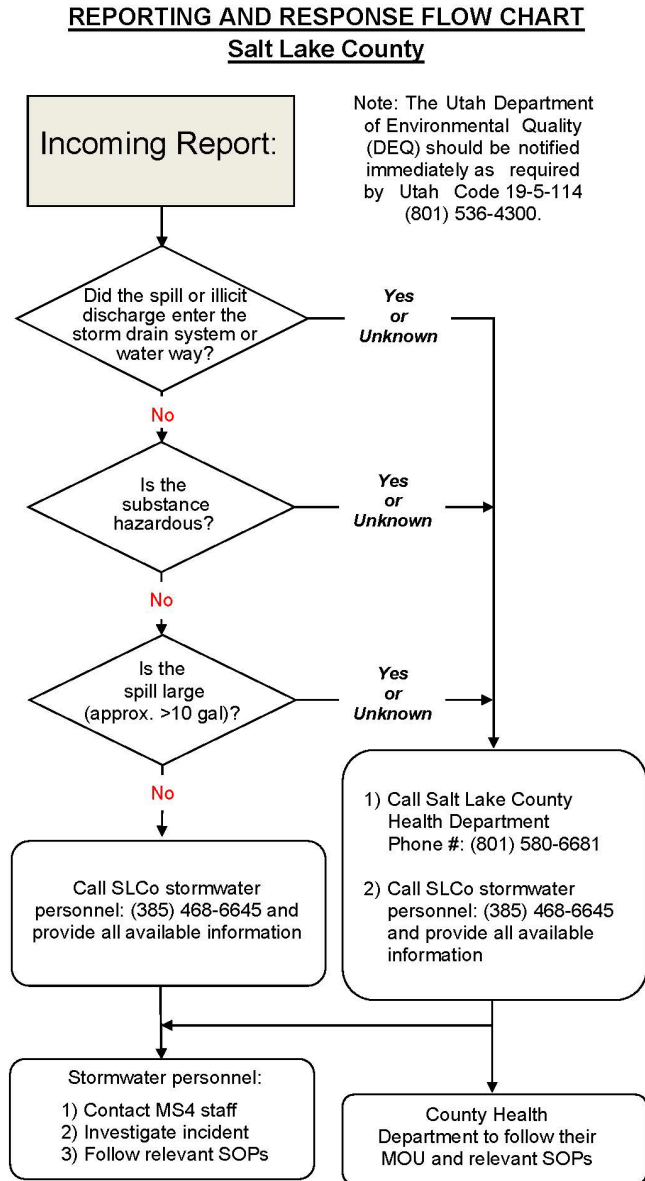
REPORTING AND RESPONSE FLOW CHART
Salt Lake County

Incoming Report:

Note: The Utah Department of Environmental Quality (DEQ) should be notified immediately as required by Utah Code 19-5-114 (801) 536-4300.

Did the spill or illicit discharge enter the storm drain system or water way?

Yes or Unknown

No

Is the substance hazardous?

Yes or Unknown

No

Is the spill large (approx. >10 gal)?

Yes or Unknown

No

Call SLCo stormwater personnel: (385) 468-6645 and provide all available information

1) Call Salt Lake County Health Department Phone #: (801) 580-6681

2) Call SLCo stormwater personnel: (385) 468-6645 and provide all available information

Stormwater personnel:
1) Contact MS4 staff
2) Investigate incident
3) Follow relevant SOPs

County Health Department to follow their MOU and relevant SOPs